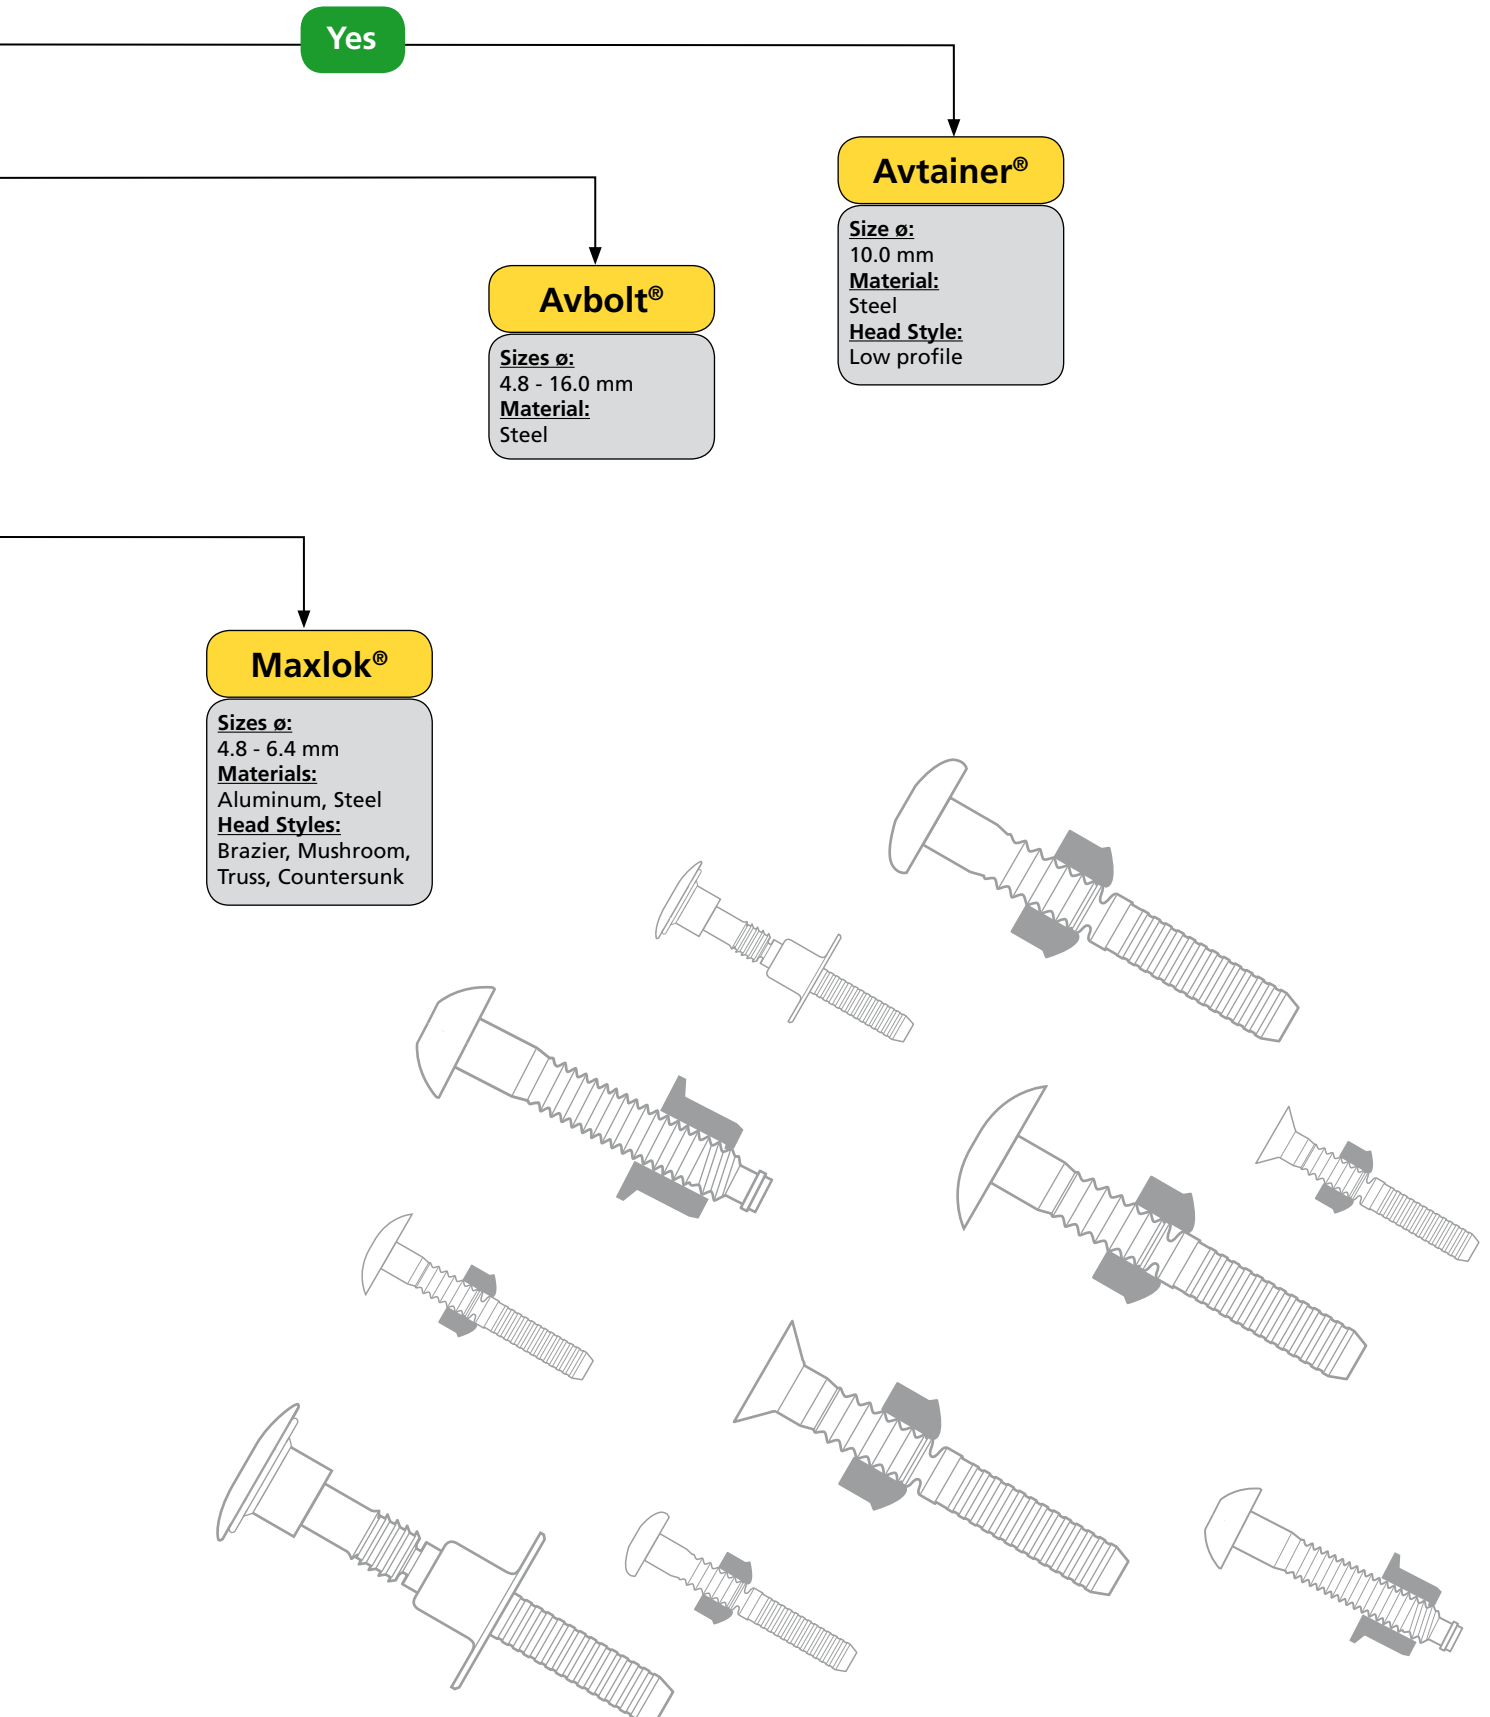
Yes

Avtainer®

Size ø:
10.0 mm
Material:
Steel
Head Style:
Low profile

Avbolt®

Sizes ø:
4.8 - 16.0 mm
Material:
Steel

Maxlok®

Sizes ø:
4.8 - 6.4 mm
Materials:
Aluminum, Steel
Head Styles:
Brazier, Mushroom, Truss, Countersunk